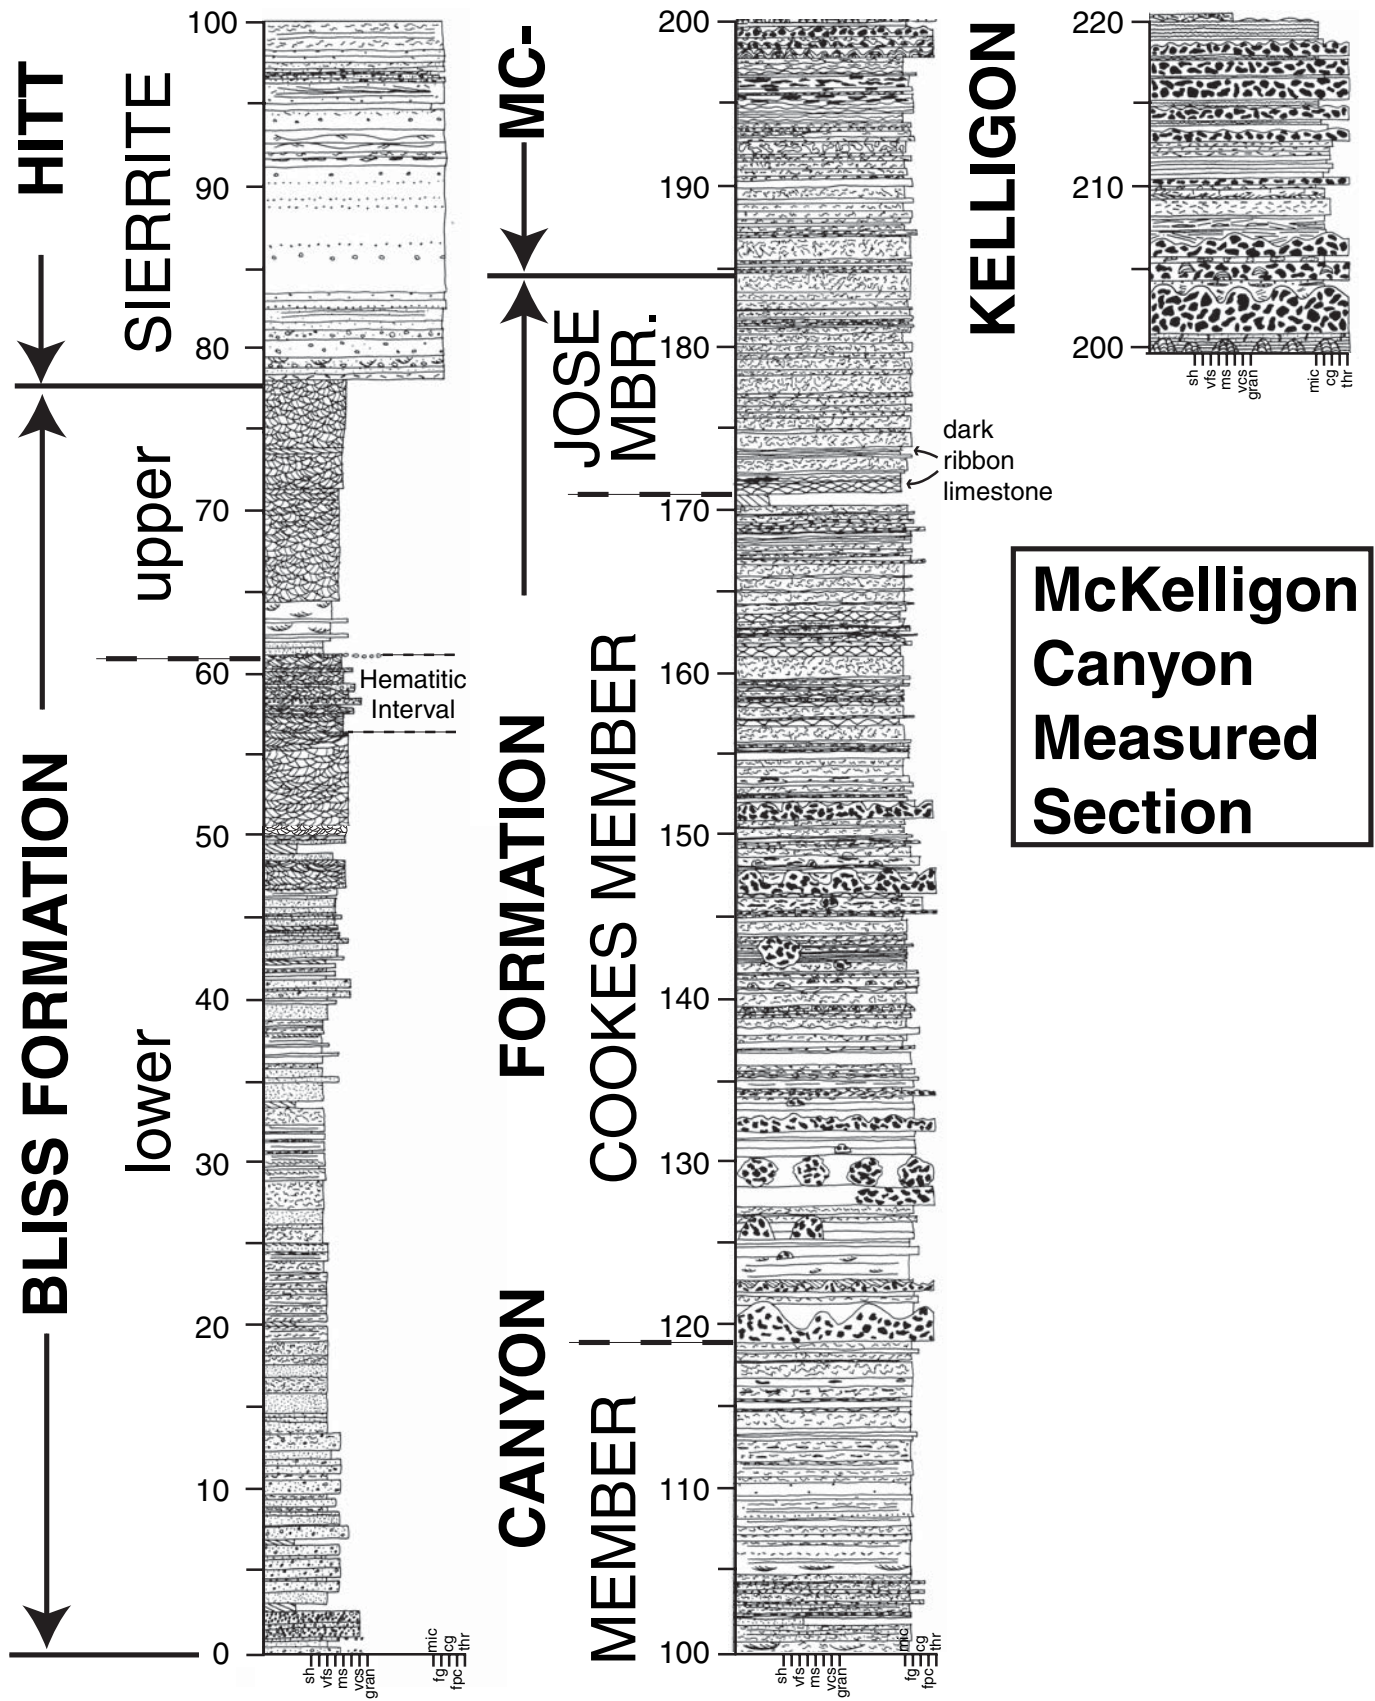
HITT

SIERRITE

upper

lower

BLISS FORMATION

100
90
80
70
60
50
40
30
20
10
0

Hematitic Interval

sh vfs ms vcs gran fg mic fpc cg thr

MC-

KELLIGON

FORMATION

CANYON

JOSE MBR.

COOKES MEMBER

MEMBER

200
190
180
170
160
150
140
130
120
110
100

dark ribbon limestone

sh vfs ms vcs gran fg mic fpc cg thr

220
210
200

sh vfs ms vcs gran mic cg thr

McKelligon Canyon Measured Section